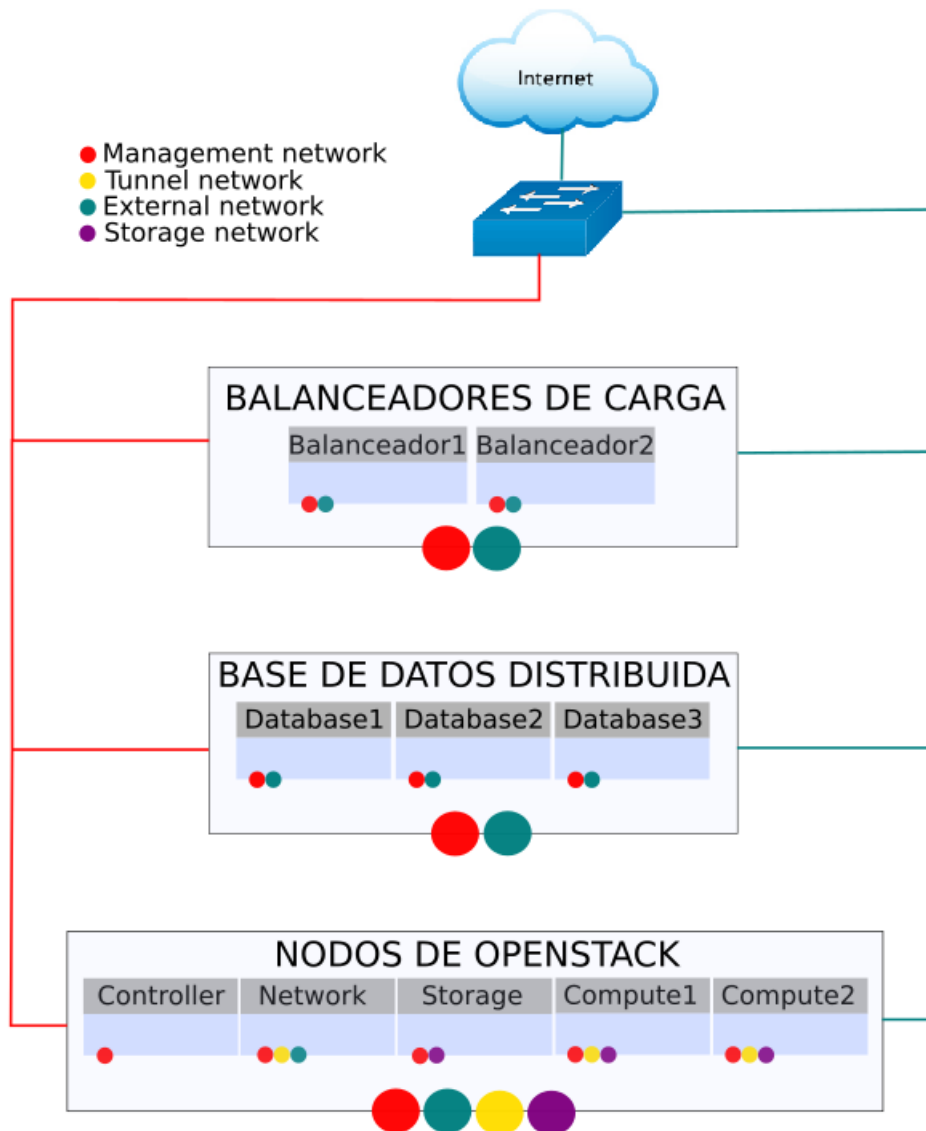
Internet

Management network
Tunnel network
External network
Storage network

BALANCEADORES DE CARGA

Balanceador1 Balanceador2

BASE DE DATOS DISTRIBUIDA

Database1 Database2 Database3

NODOS DE OPENSTACK

Controller Network Storage Compute1 Compute2